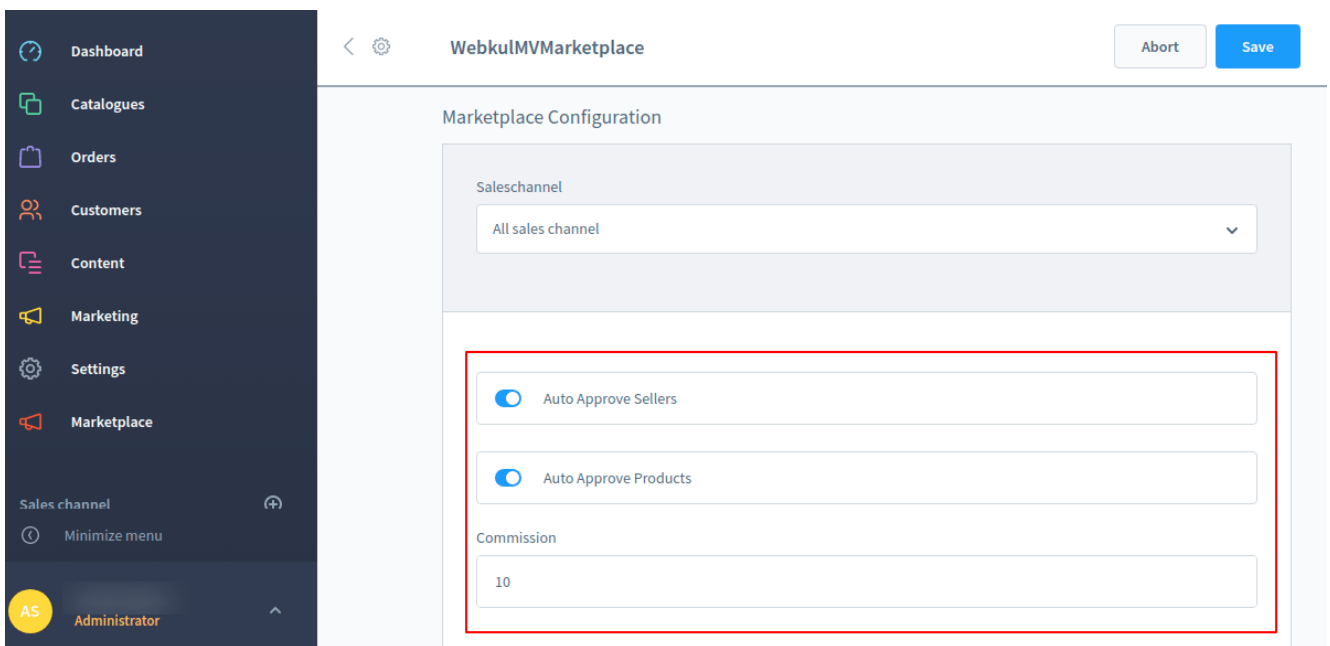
Dashboard
Catalogues
Orders
Customers
Content
Marketing
Settings
Marketplace

Sales channel
Minimize menu

AS
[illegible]
Administrator

WebkulMVMarketplace

Abort
Save

Marketplace Configuration

Saleschannel
All sales channel

Auto Approve Sellers

Auto Approve Products

Commission
10